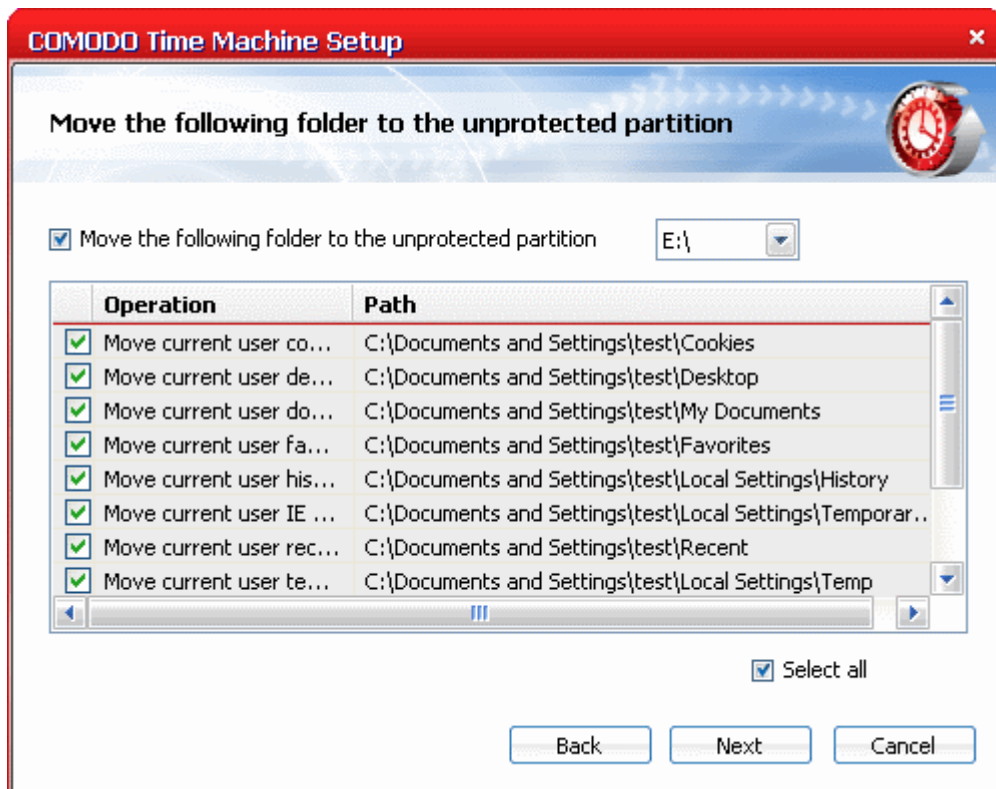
COMODO Time Machine Setup

×

Move the following folder to the unprotected partition

Move the following folder to the unprotected partition E:\

| Operation | Path |
|---|---|
| Move current user co... | C:\Documents and Settings\test\Cookies |
| Move current user de... | C:\Documents and Settings\test\Desktop |
| Move current user do... | C:\Documents and Settings\test\My Documents |
| Move current user fa... | C:\Documents and Settings\test\Favorites |
| Move current user his... | C:\Documents and Settings\test\Local Settings\History |
| Move current user IE ... | C:\Documents and Settings\test\Local Settings\Temporar.. |
| Move current user rec... | C:\Documents and Settings\test\Recent |
| Move current user te... | C:\Documents and Settings\test\Local Settings\Temp |

Select all

Back Next Cancel